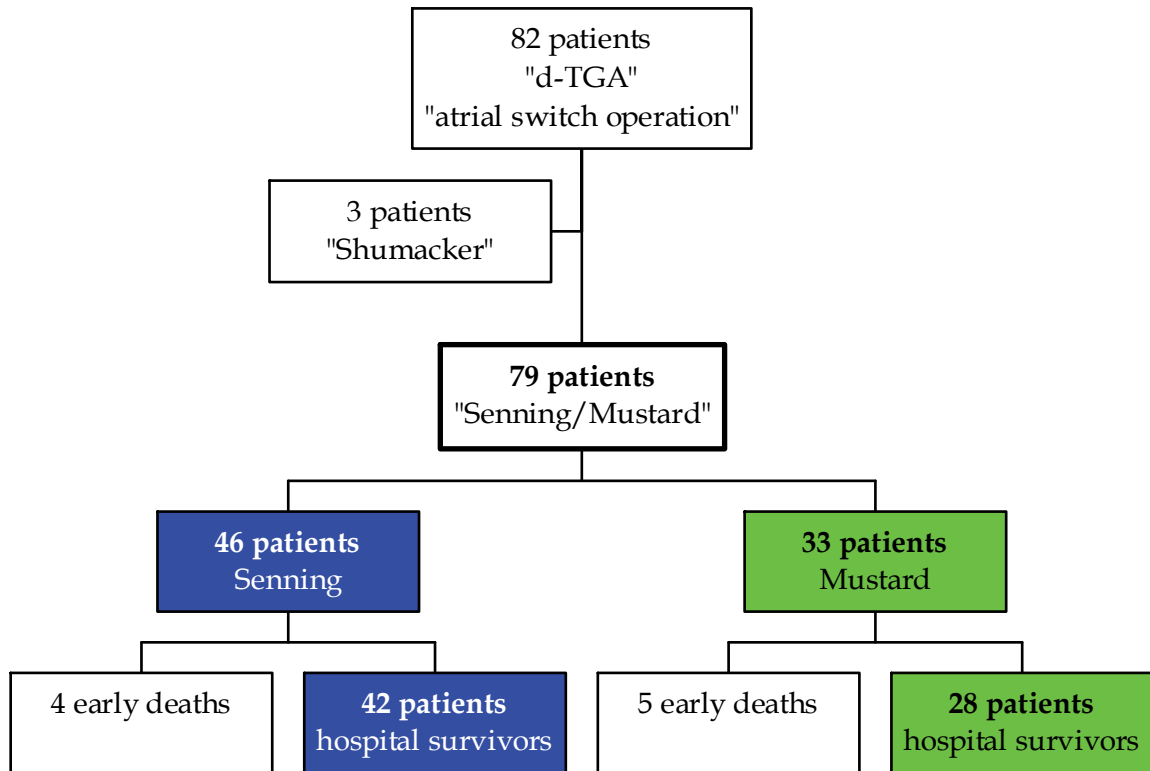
82 patients
"d-TGA"
"atrial switch operation"

3 patients
"Shumacker"

**79 patients**
"Senning/Mustard"

**46 patients**
Senning

**33 patients**
Mustard

4 early deaths

**42 patients**
hospital survivors

5 early deaths

**28 patients**
hospital survivors